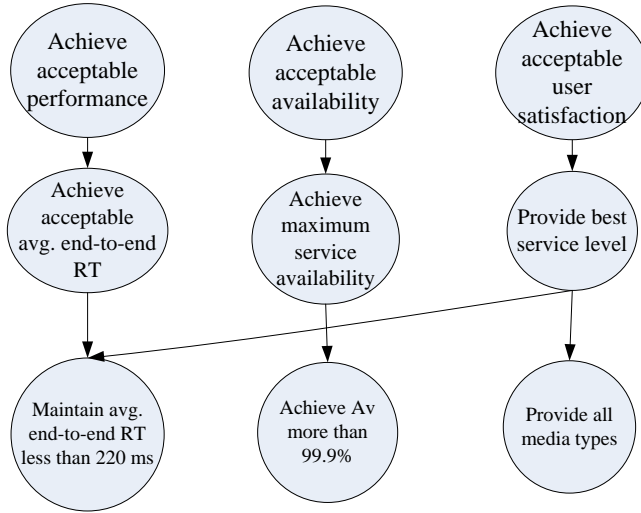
Achieve acceptable performance

Achieve acceptable availability

Achieve acceptable user satisfaction

Achieve acceptable avg. end-to-end RT

Achieve maximum service availability

Provide best service level

Maintain avg. end-to-end RT less than 220 ms

Achieve Av more than 99.9%

Provide all media types